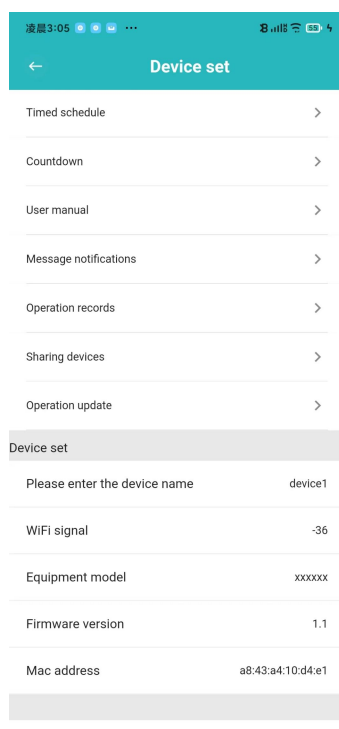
凌晨3:05 ··· 55

←
Device set

Timed schedule >

Countdown >

User manual >

Message notifications >

Operation records >

Sharing devices >

Operation update >

Device set

Please enter the device name device1

WiFi signal -36

Equipment model xxxxxx

Firmware version 1.1

Mac address a8:43:a4:10:d4:e1